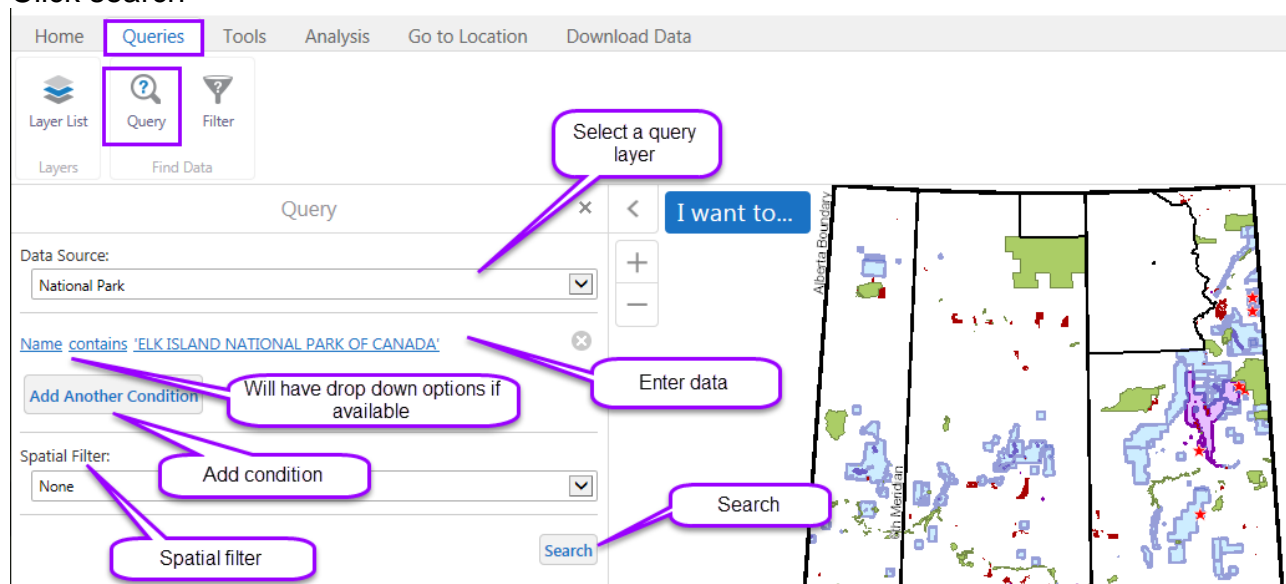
Click search

Home Queries Tools Analysis Go to Location Download Data

Layer List Query Filter

Layers Find Data

Select a query layer

Query

Data Source:

National Park

Name contains 'ELK ISLAND NATIONAL PARK OF CANADA'

Add Another Condition

Will have drop down options if available

Enter data

Spatial Filter:

None

Add condition

Search

Search

Spatial filter

I want to...

Alberta Boundary

4th Meridian